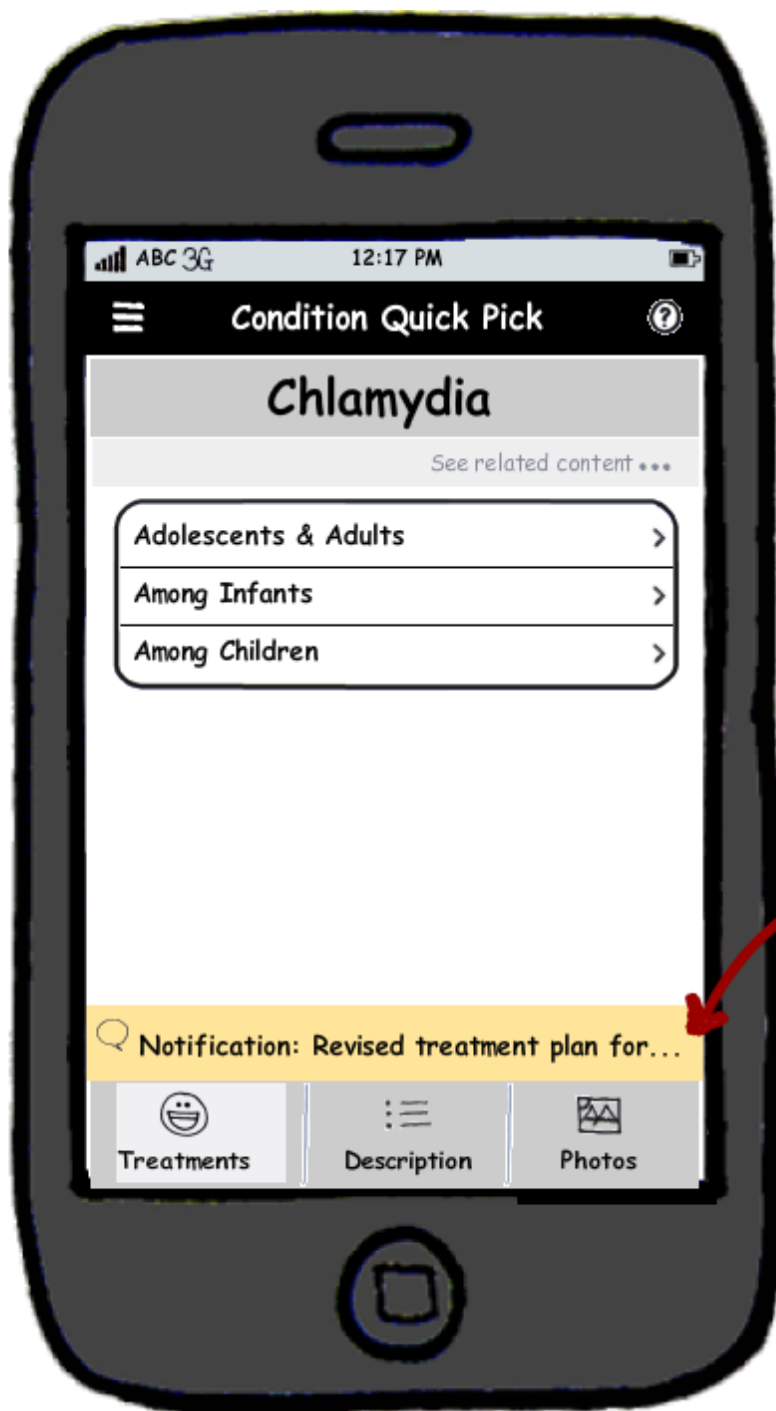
ABC 3G 12:17 PM

Condition Quick Pick

Chlamydia

See related content •••

Adolescents & Adults >

Among Infants >

Among Children >

Notification: Revised treatment plan for...

Treatments

Description

Photos